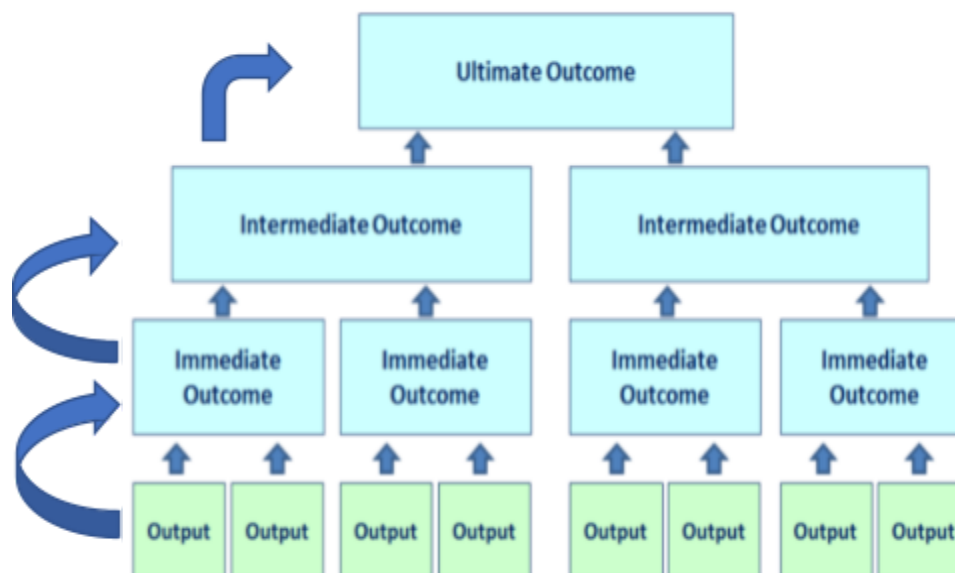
Ultimate Outcome

Intermediate Outcome

Intermediate Outcome

Immediate Outcome

Immediate Outcome

Immediate Outcome

Immediate Outcome

Output

Output

Output

Output

Output

Output

Output

Output